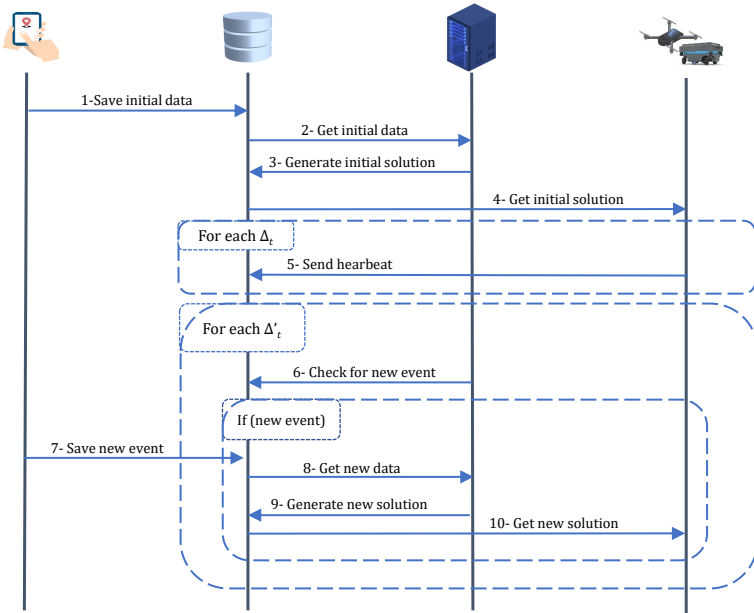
1-Save initial data

2- Get initial data

3- Generate initial solution

4- Get initial solution

For each $\Delta_t$

5- Send hearbeat

For each $\Delta'_t$

6- Check for new event

If (new event)

7- Save new event

8- Get new data

9- Generate new solution

10- Get new solution